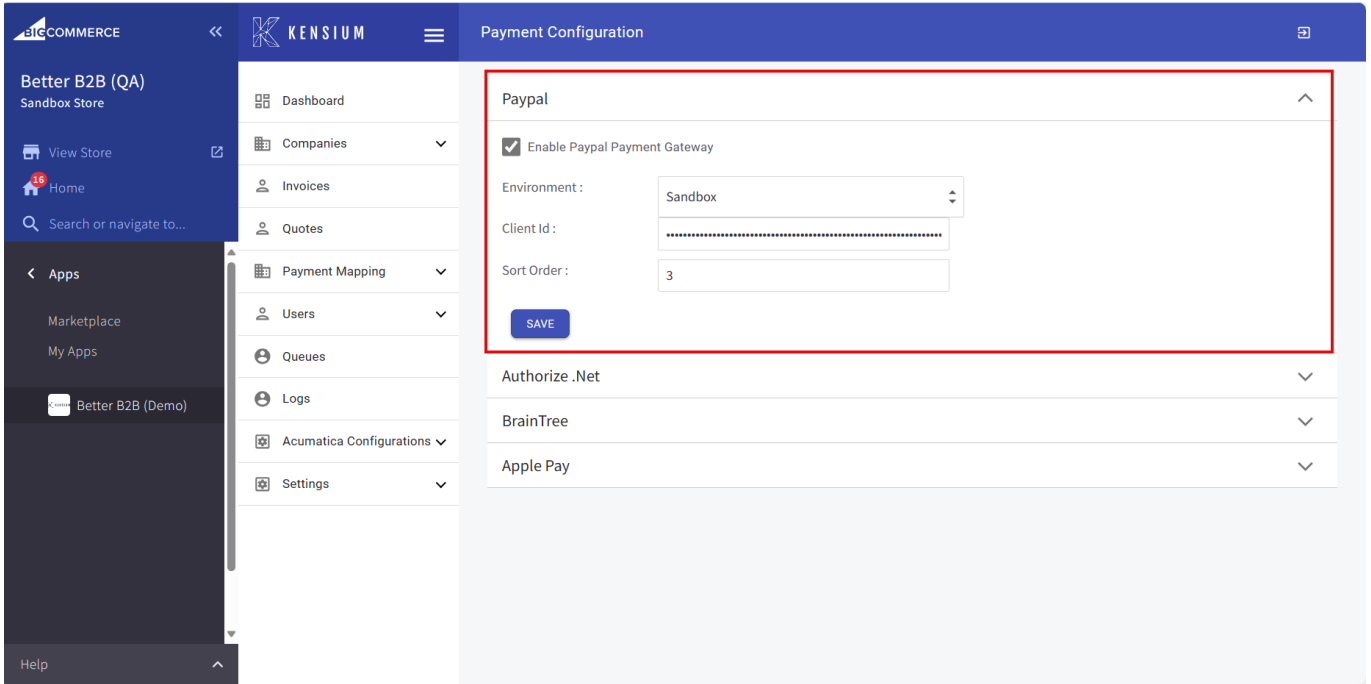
BIGCOMMERCE

Better B2B (QA)
Sandbox Store

View Store
16
Home
Search or navigate to...

Apps

Marketplace
My Apps

Better B2B (Demo)

Help

KENSIUM

Dashboard
Companies
Invoices
Quotes
Payment Mapping
Users
Queues
Logs
Acumatica Configurations
Settings

Payment Configuration

Paypal

Enable Paypal Payment Gateway

Environment :
Sandbox
Client Id :
••••••••••••••••••••••••••••••••••••••••••••••••••••••••••••
Sort Order :
3

SAVE

Authorize .Net
BrainTree
Apple Pay